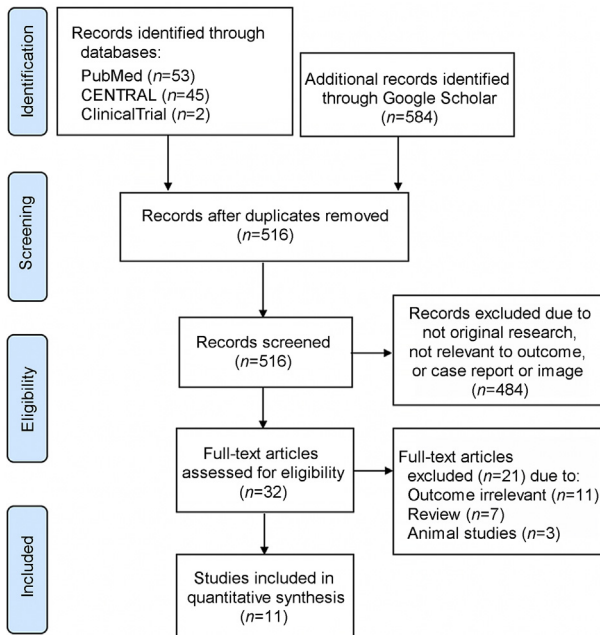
Identification

Records identified through databases:
PubMed (n=53)
CENTRAL (n=45)
ClinicalTrial (n=2)

Additional records identified through Google Scholar (n=584)

Screening

Records after duplicates removed (n=516)

Eligibility

Records screened (n=516)

Records excluded due to not original research, not relevant to outcome, or case report or image (n=484)

Full-text articles assessed for eligibility (n=32)

Full-text articles excluded (n=21) due to:
Outcome irrelevant (n=11)
Review (n=7)
Animal studies (n=3)

Included

Studies included in quantitative synthesis (n=11)